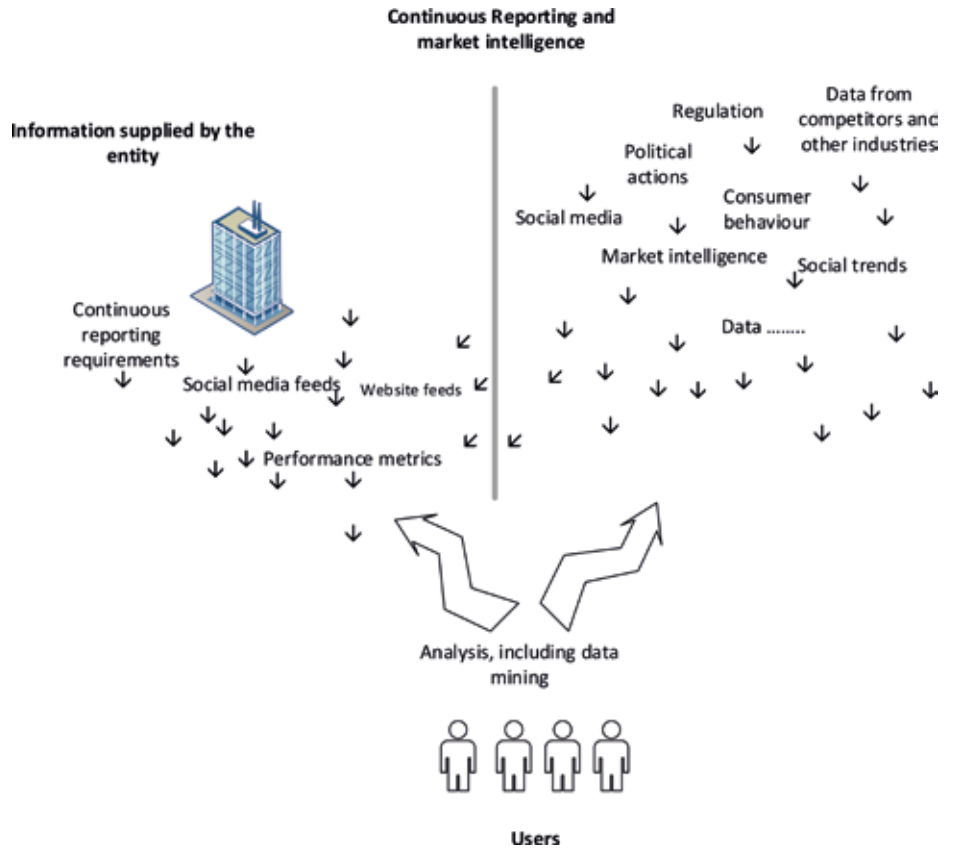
Continuous Reporting and market intelligence

Information supplied by the entity

Continuous reporting requirements

Social media feeds

Website feeds

Performance metrics

Regulation

Data from competitors and other industries

Political actions

Social media

Consumer behaviour

Market intelligence

Social trends

Data ........

Analysis, including data mining

Users